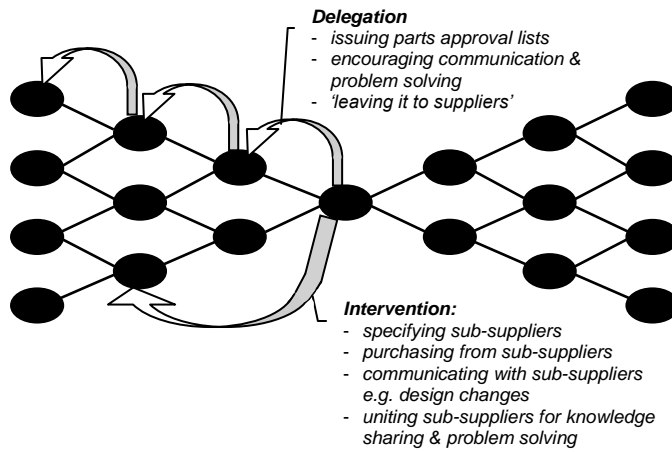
*Delegation*
- *issuing parts approval lists*
- *encouraging communication & problem solving*
- *'leaving it to suppliers'*

*Intervention:*
- *specifying sub-suppliers*
- *purchasing from sub-suppliers*
- *communicating with sub-suppliers e.g. design changes*
- *uniting sub-suppliers for knowledge sharing & problem solving*